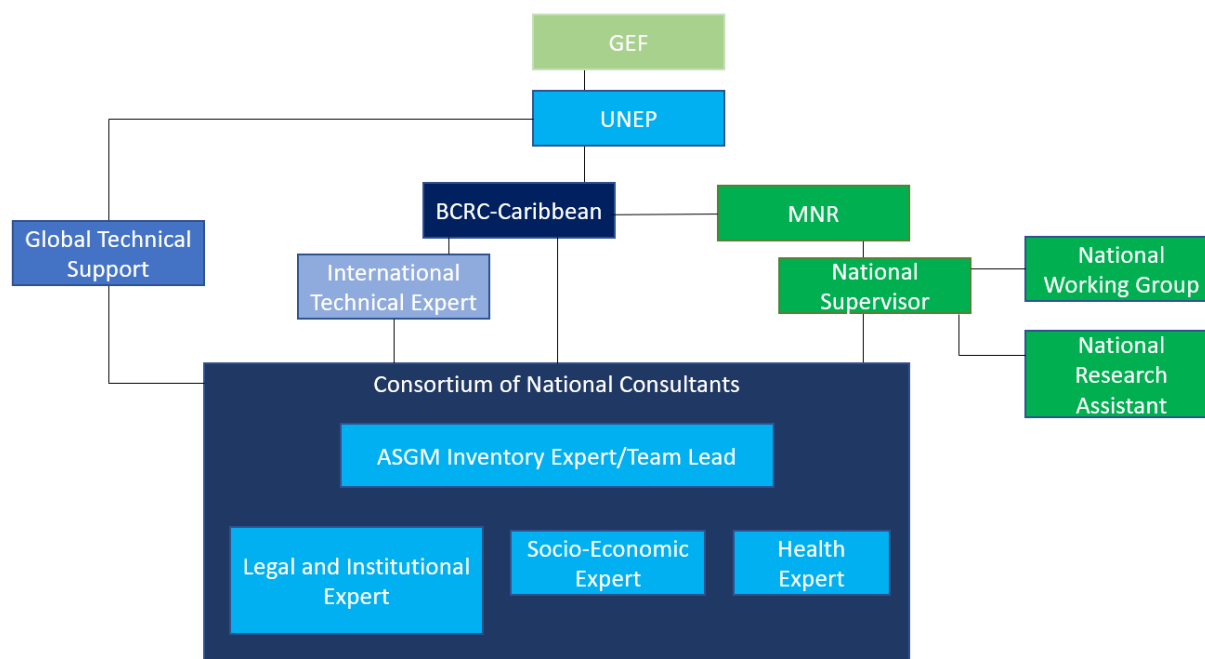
GEF

UNEP

BCRC-Caribbean

MNR

Global Technical Support

International Technical Expert

National Supervisor

National Working Group

National Research Assistant

Consortium of National Consultants

ASGM Inventory Expert/Team Lead

Legal and Institutional Expert

Socio-Economic Expert

Health Expert